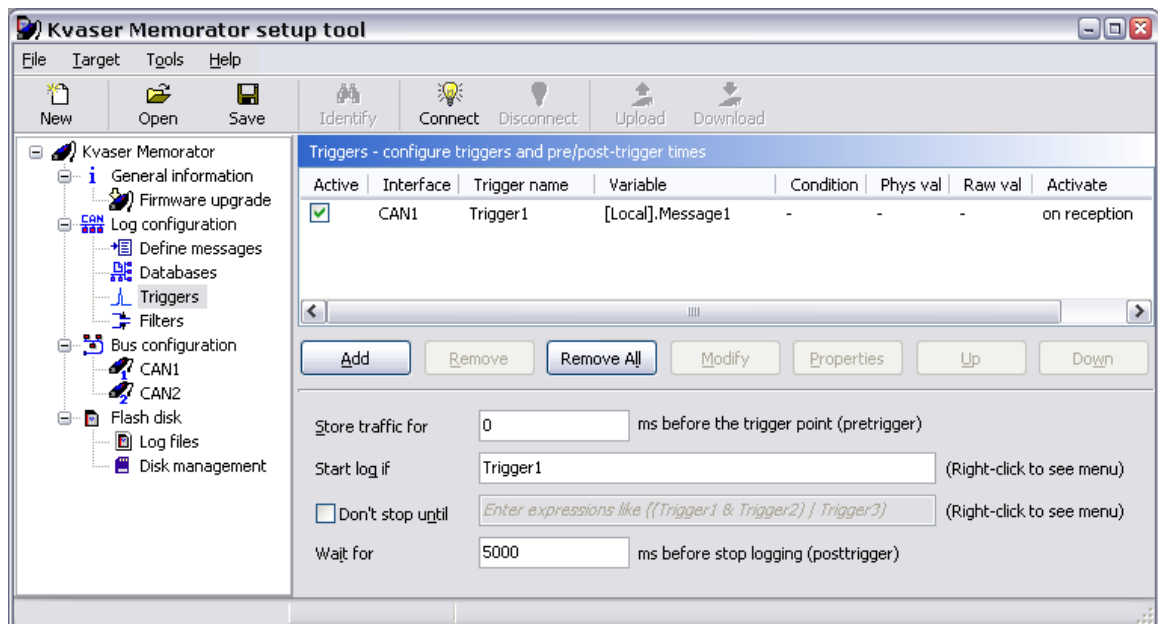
Kvaser Memorator setup tool

File Target Tools Help

New Open Save Identify Connect Disconnect Upload Download

Kvaser Memorator
General information
Firmware upgrade
Log configuration
Define messages
Databases
Triggers
Filters
Bus configuration
CAN1
CAN2
Flash disk
Log files
Disk management

Triggers - configure triggers and pre/post-trigger times

| Active | Interface | Trigger name | Variable | Condition | Phys val | Raw val | Activate |
|---|---|---|---|---|---|---|---|
| ☑ | CAN1 | Trigger1 | [Local].Message1 | - | - | - | on reception |

Add Remove Remove All Modify Properties Up Down

Store traffic for 0 ms before the trigger point (pretrigger)

Start log if Trigger1 (Right-click to see menu)

Don't stop until Enter expressions like ((Trigger1 & Trigger2) | Trigger3) (Right-click to see menu)

Wait for 5000 ms before stop logging (posttrigger)